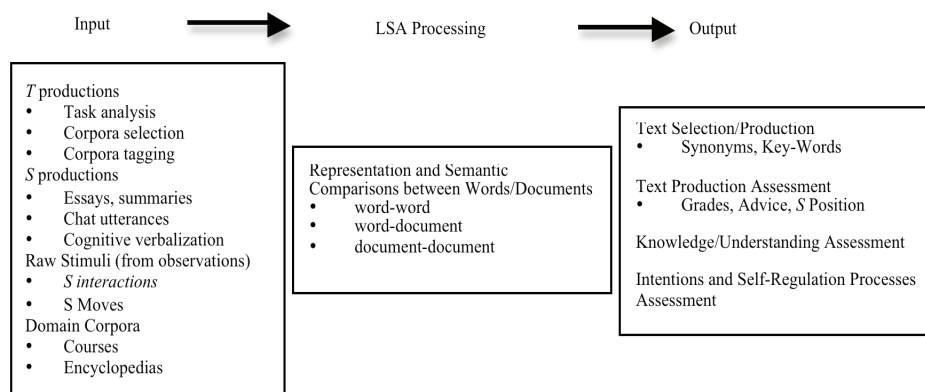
Input

LSA Processing

Output

*T* productions
• Task analysis
• Corpora selection
• Corpora tagging
*S* productions
• Essays, summaries
• Chat utterances
• Cognitive verbalization
Raw Stimuli (from observations)
• *S interactions*
• S Moves
Domain Corpora
• Courses
• Encyclopedias

Representation and Semantic Comparisons between Words/Documents
• word-word
• word-document
• document-document

Text Selection/Production
• Synonyms, Key-Words

Text Production Assessment
• Grades, Advice, *S* Position

Knowledge/Understanding Assessment

Intentions and Self-Regulation Processes Assessment